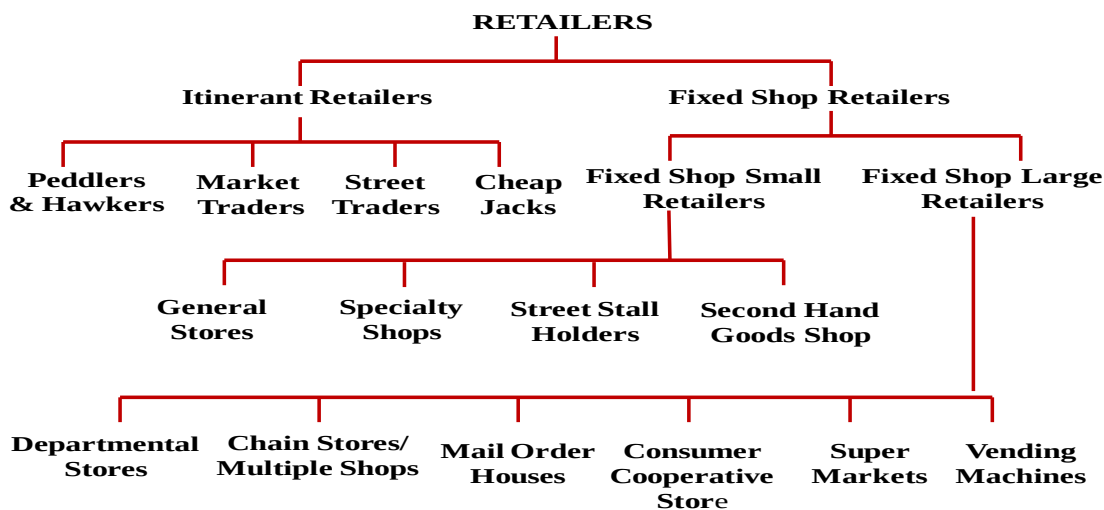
RETAILERS

Itinerant Retailers

Fixed Shop Retailers

Peddlers & Hawkers

Market Traders

Street Traders

Cheap Jacks

Fixed Shop Small Retailers

Fixed Shop Large Retailers

General Stores

Specialty Shops

Street Stall Holders

Second Hand Goods Shop

Departmental Stores

Chain Stores/ Multiple Shops

Mail Order Houses

Consumer Cooperative Store

Super Markets

Vending Machines